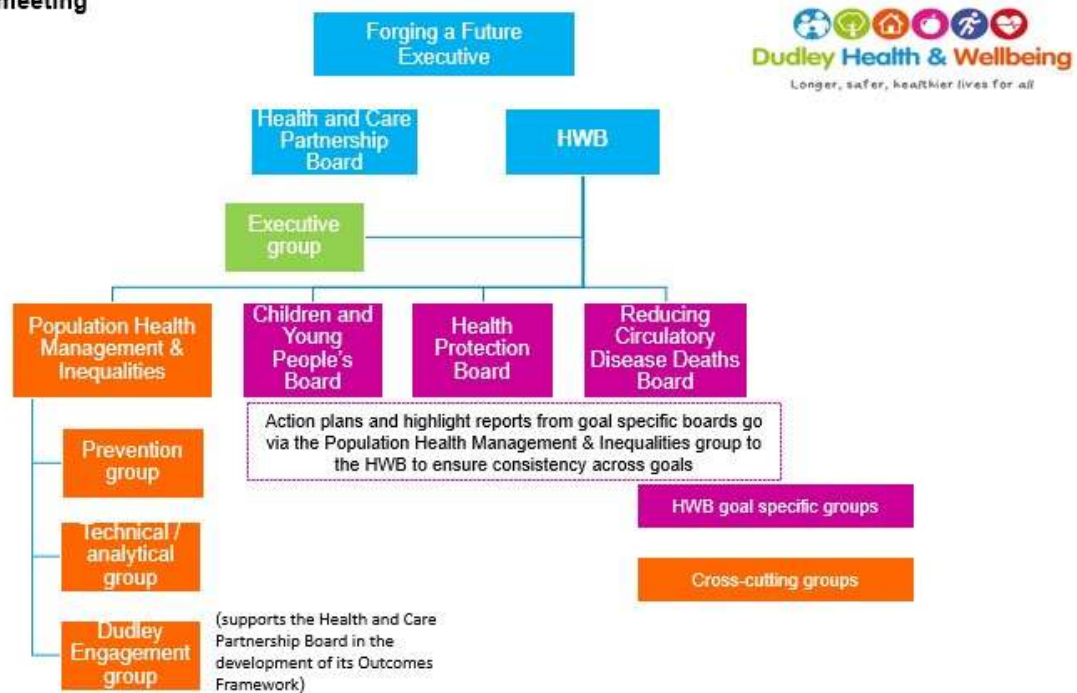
meeting

Forging a Future Executive

Dudley Health & Wellbeing
Longer, safer, healthier lives for all

Health and Care Partnership Board

HWB

Executive group

Population Health Management & Inequalities

Children and Young People's Board

Health Protection Board

Reducing Circulatory Disease Deaths Board

Action plans and highlight reports from goal specific boards go via the Population Health Management & Inequalities group to the HWB to ensure consistency across goals

Prevention group

HWB goal specific groups

Technical / analytical group

Cross-cutting groups

Dudley Engagement group

(supports the Health and Care Partnership Board in the development of its Outcomes Framework)